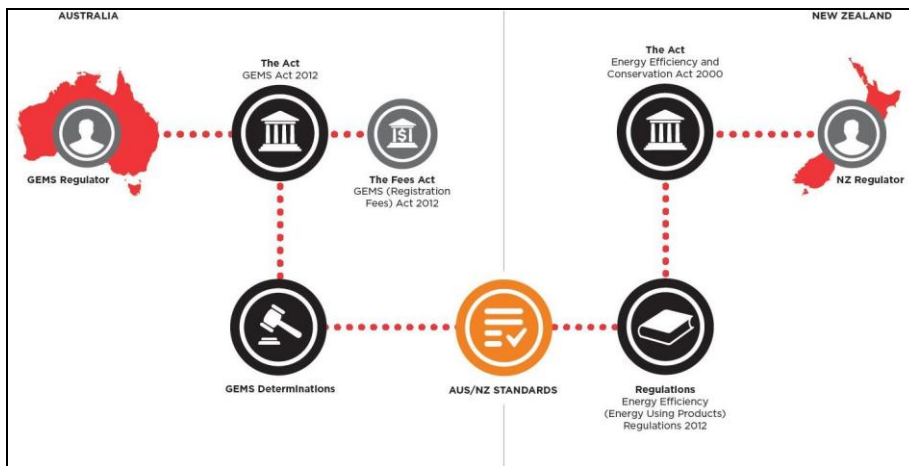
AUSTRALIA

NEW ZEALAND

The Act
GEMS Act 2012

The Fees Act
GEMS (Registration Fees) Act 2012

GEMS Regulator

The Act
Energy Efficiency and Conservation Act 2000

NZ Regulator

GEMS Determinations

AUS/NZ STANDARDS

Regulations
Energy Efficiency (Energy Using Products) Regulations 2012